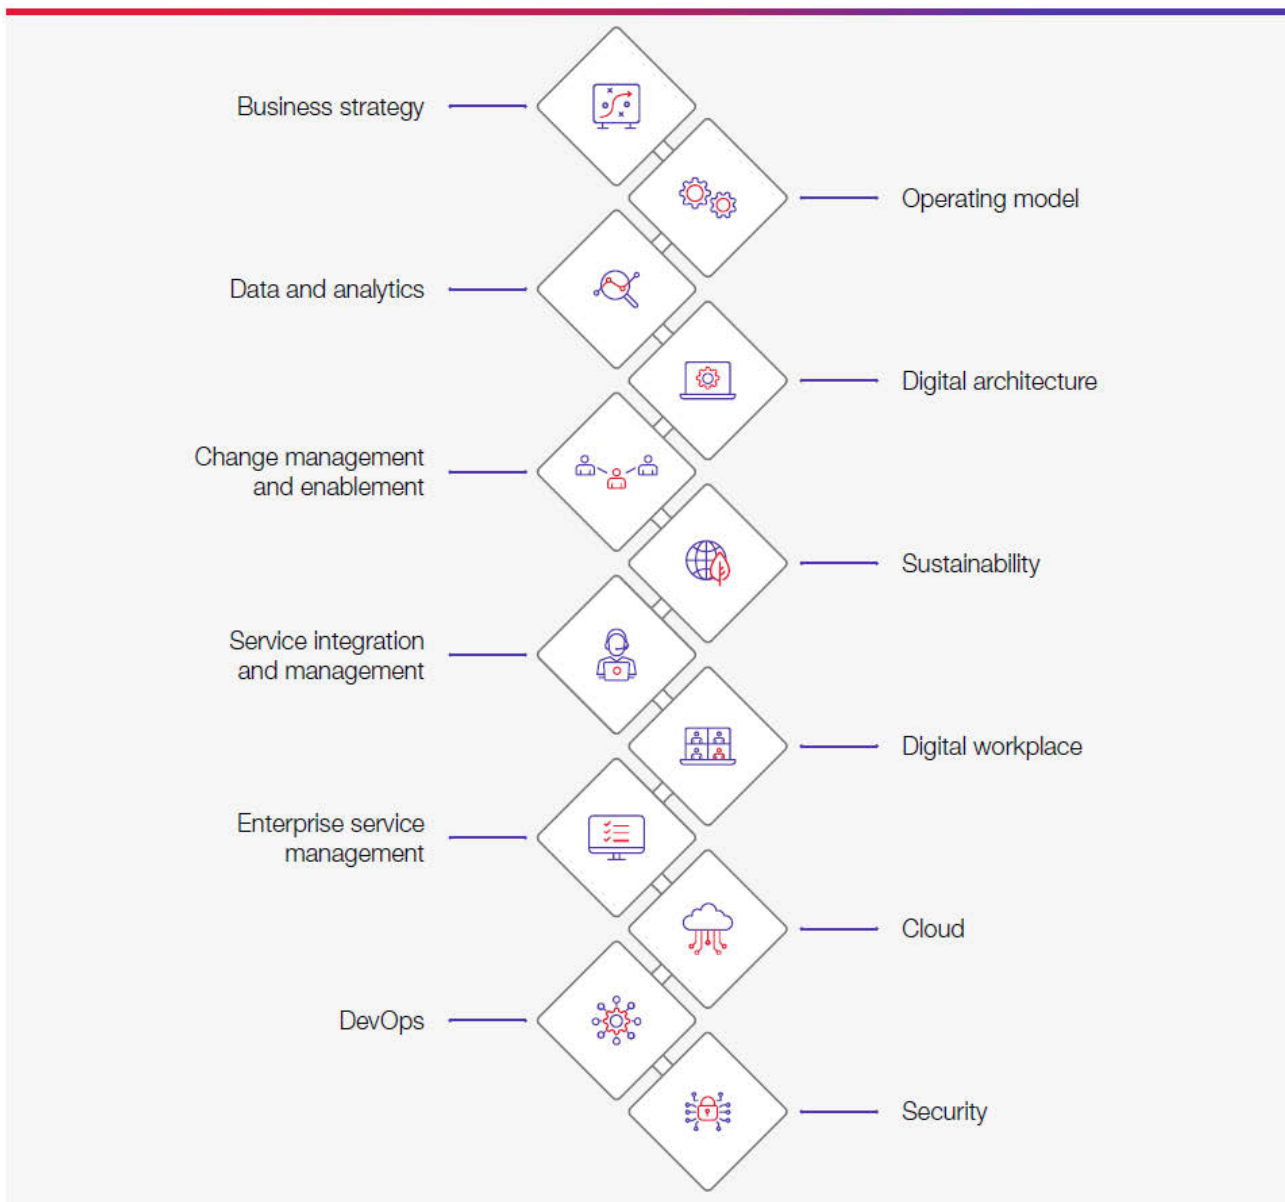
Business strategy

Operating model

Data and analytics

Digital architecture

Change management and enablement

Sustainability

Service integration and management

Digital workplace

Enterprise service management

Cloud

DevOps

Security